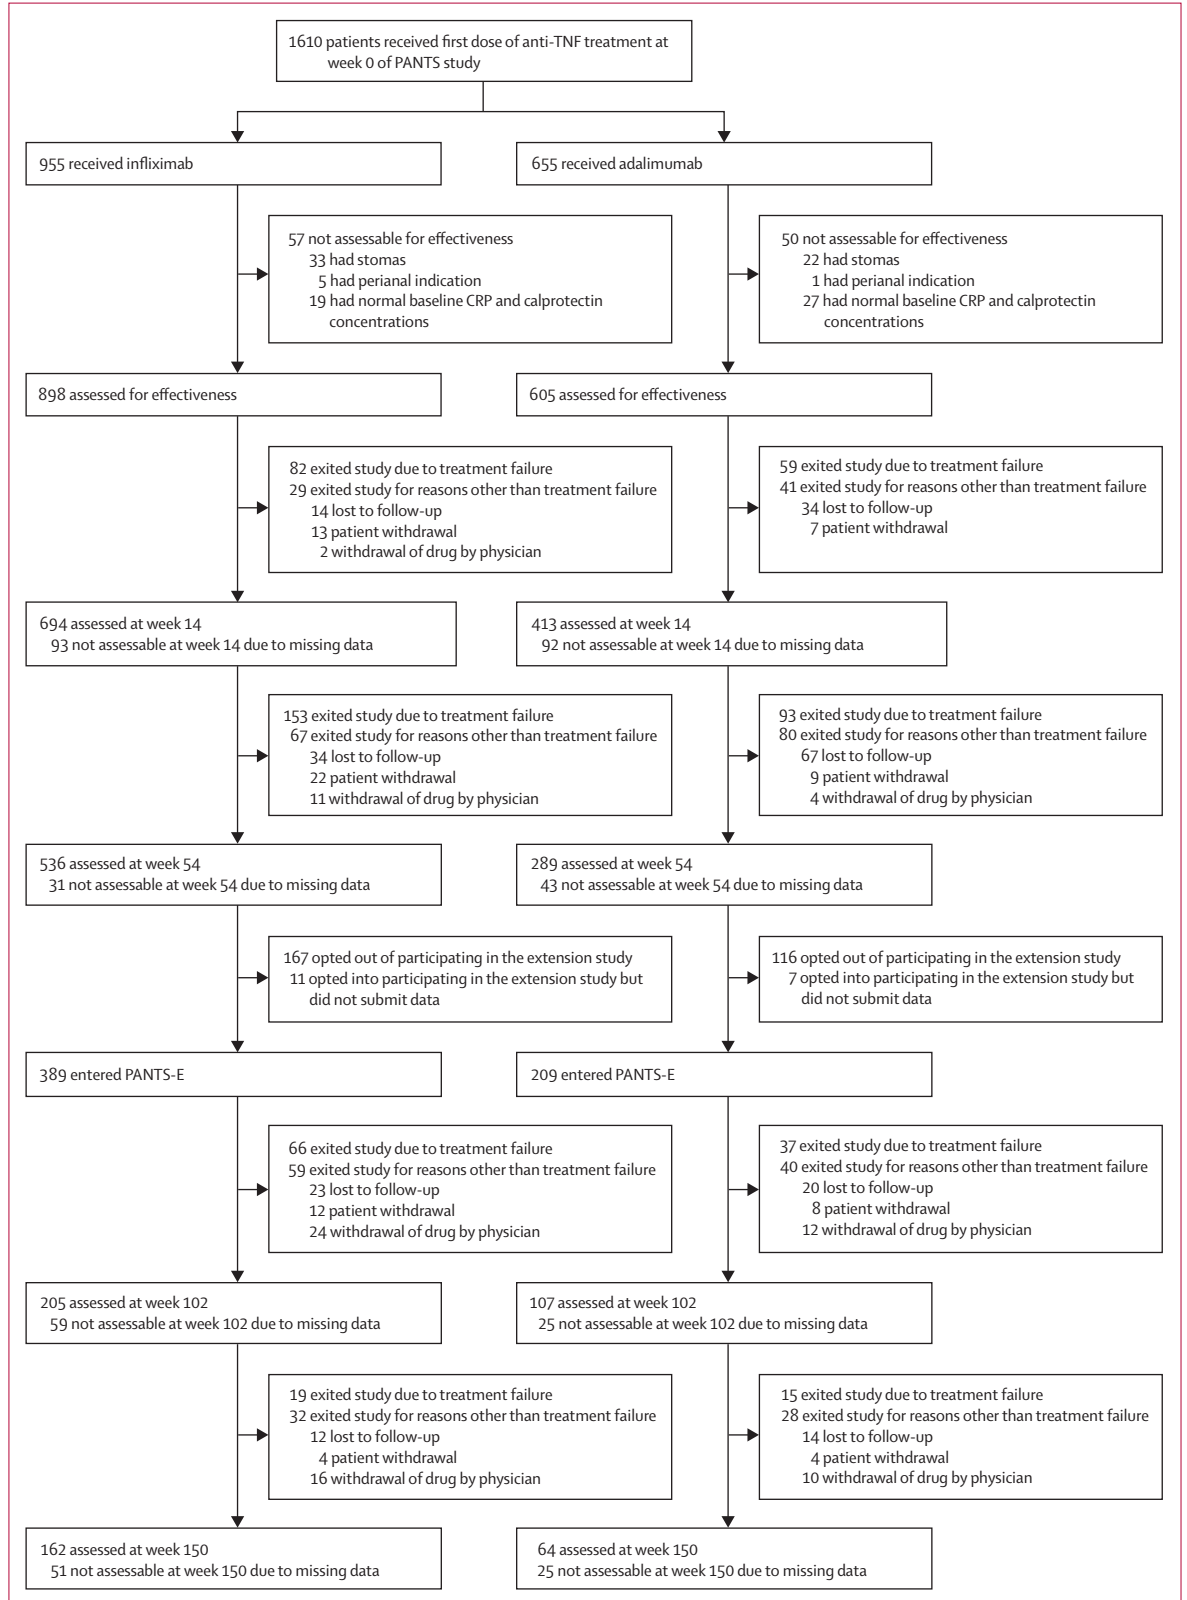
1610 patients received first dose of anti-TNF treatment at week 0 of PANTS study

955 received infliximab

57 not assessable for effectiveness
33 had stomas
5 had perianal indication
19 had normal baseline CRP and calprotectin concentrations

898 assessed for effectiveness

82 exited study due to treatment failure
29 exited study for reasons other than treatment failure
14 lost to follow-up
13 patient withdrawal
2 withdrawal of drug by physician

694 assessed at week 14
93 not assessable at week 14 due to missing data

153 exited study due to treatment failure
67 exited study for reasons other than treatment failure
34 lost to follow-up
22 patient withdrawal
11 withdrawal of drug by physician

536 assessed at week 54
31 not assessable at week 54 due to missing data

167 opted out of participating in the extension study
11 opted into participating in the extension study but did not submit data

389 entered PANTS-E

66 exited study due to treatment failure
59 exited study for reasons other than treatment failure
23 lost to follow-up
12 patient withdrawal
24 withdrawal of drug by physician

205 assessed at week 102
59 not assessable at week 102 due to missing data

19 exited study due to treatment failure
32 exited study for reasons other than treatment failure
12 lost to follow-up
4 patient withdrawal
16 withdrawal of drug by physician

162 assessed at week 150
51 not assessable at week 150 due to missing data

655 received adalimumab

50 not assessable for effectiveness
22 had stomas
1 had perianal indication
27 had normal baseline CRP and calprotectin concentrations

605 assessed for effectiveness

59 exited study due to treatment failure
41 exited study for reasons other than treatment failure
34 lost to follow-up
7 patient withdrawal

413 assessed at week 14
92 not assessable at week 14 due to missing data

93 exited study due to treatment failure
80 exited study for reasons other than treatment failure
67 lost to follow-up
9 patient withdrawal
4 withdrawal of drug by physician

289 assessed at week 54
43 not assessable at week 54 due to missing data

116 opted out of participating in the extension study
7 opted into participating in the extension study but did not submit data

209 entered PANTS-E

37 exited study due to treatment failure
40 exited study for reasons other than treatment failure
20 lost to follow-up
8 patient withdrawal
12 withdrawal of drug by physician

107 assessed at week 102
25 not assessable at week 102 due to missing data

15 exited study due to treatment failure
28 exited study for reasons other than treatment failure
14 lost to follow-up
4 patient withdrawal
10 withdrawal of drug by physician

64 assessed at week 150
25 not assessable at week 150 due to missing data